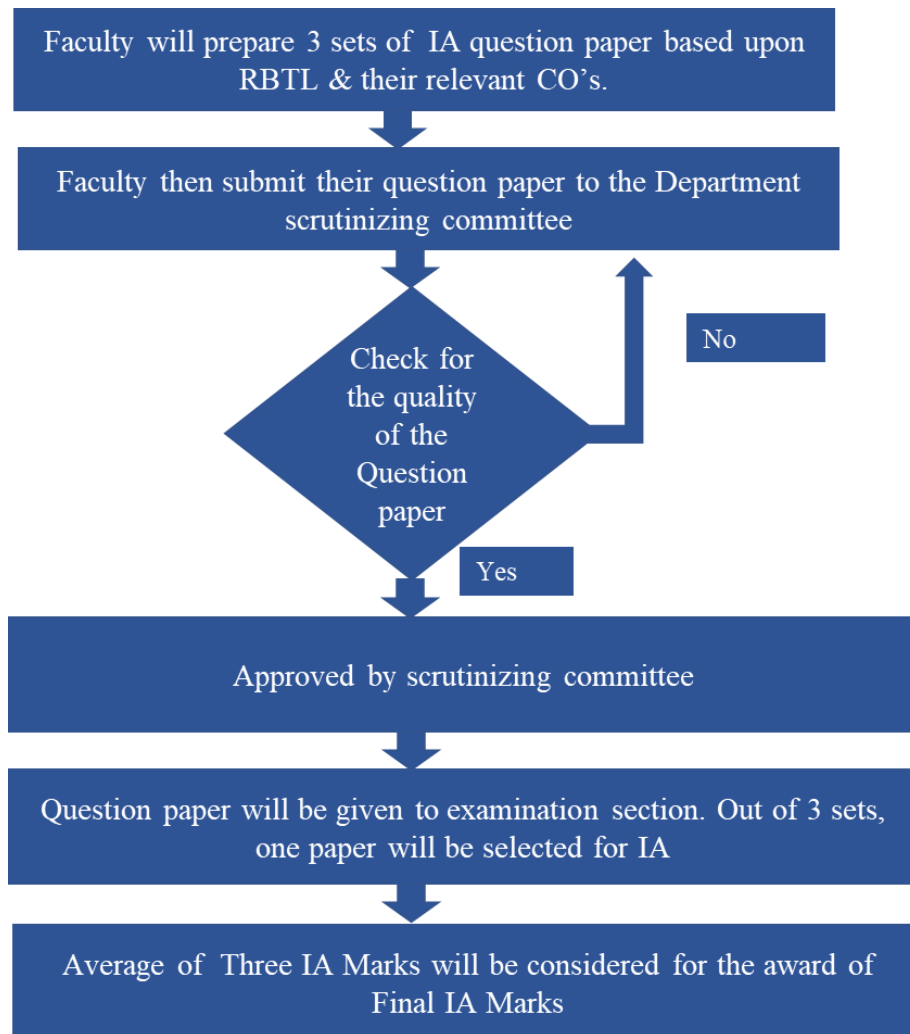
Faculty will prepare 3 sets of IA question paper based upon RBTL & their relevant CO’s.

Faculty then submit their question paper to the Department scrutinizing committee

No

Check for the quality of the Question paper

Yes

Approved by scrutinizing committee

Question paper will be given to examination section. Out of 3 sets, one paper will be selected for IA

Average of Three IA Marks will be considered for the award of Final IA Marks